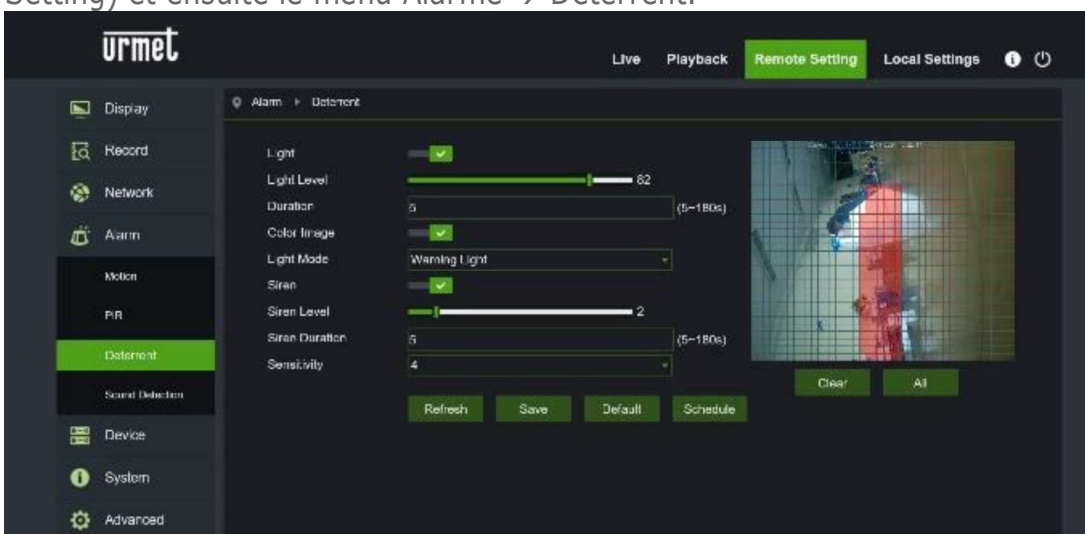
Setting) et ensuite le menu Alarme → Deterrent.

urmet

Live Playback Remote Setting Local Settings

Display
Record
Network
Alarm
Motion
PIR
Deterrent
Sound Detection
Device
System
Advanced

Alarm ▸ Deterrent

Light
Light Level 82
Duration 5 (5~180s)
Color Image
Light Mode Warning Light
Siren
Siren Level 2
Siren Duration 5 (5~180s)
Sensitivity 4

Refresh Save Default Schedule

Clear All